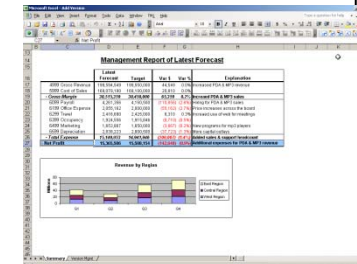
Microsoft Excel - AddVersion

File Edit View Insert Format Tools Data Window Help

Net Profit

Management Report of Latest Forecast

| | Latest Forecast | Target | Var $ | Var % | Explanation |
|---|---|---|---|---|---|
| 4000 Gross Revenue | 108,994,000 | 108,950,000 | 44,000 | 0.0% | Increased PDA & MP3 revenue |
| 4999 Cost of Sales | | | | | |
| = Gross Margin | | | | | Increased PDA & MP3 sales |
| 6000 Payroll | | | | | Hiring for PDA & MP3 sales |
| 6100 Office Expense | | | | | Price increases across the board |
| 6200 Travel | | | | | Increased use of web for meetings |
| 6300 Occupancy | | | | | |
| 6400 Marketing | | | | | New programs for MP3 players |
| 6500 Depreciation | | | | | More capital outlays |
| = Total Expense | | | | | Added sales & support headcount |
| Net Profit | 15,365,000 | 15,508,154 | | | Additional expenses for PDA & MP3 revenue |

Revenue by Region

Millions

Q1 Q2 Q3 Q4

East Region
Central Region
West Region

Summary Version Mgmt